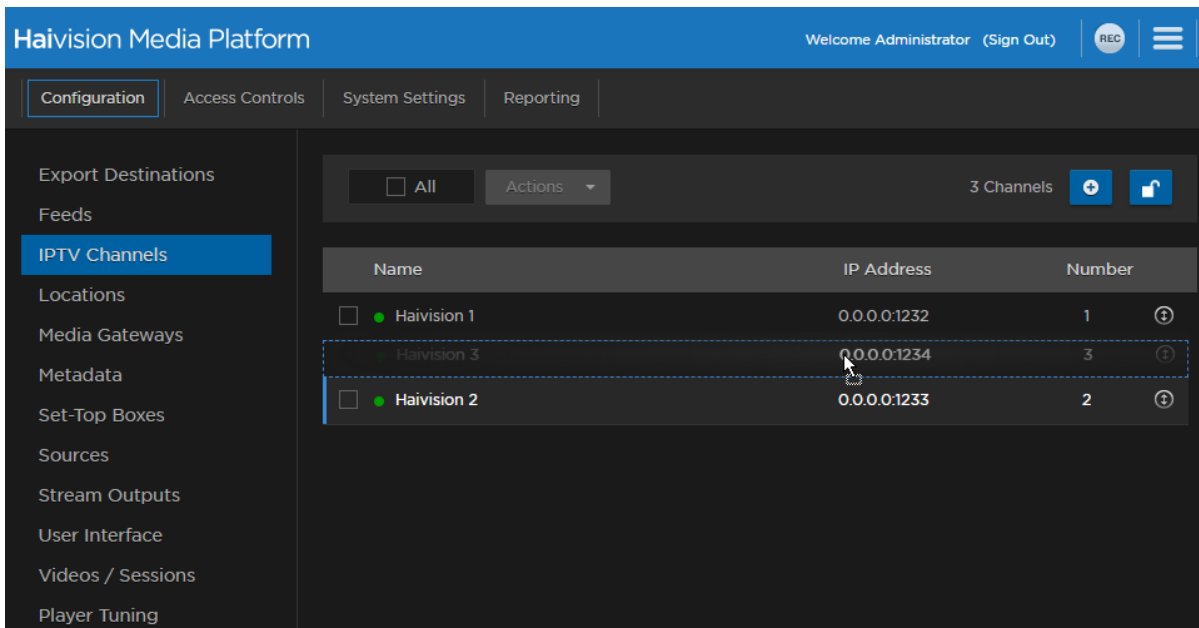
Haivision Media Platform

Welcome Administrator (Sign Out)

REC

Configuration | Access Controls | System Settings | Reporting

Export Destinations
Feeds
IPTV Channels
Locations
Media Gateways
Metadata
Set-Top Boxes
Sources
Stream Outputs
User Interface
Videos / Sessions
Player Tuning

All

Actions

3 Channels

| Name | IP Address | Number |
|---|---|---|
| Haivision 1 | 0.0.0.0:1232 | 1 |
| Haivision 3 | 0.0.0.0:1234 | 3 |
| Haivision 2 | 0.0.0.0:1233 | 2 |